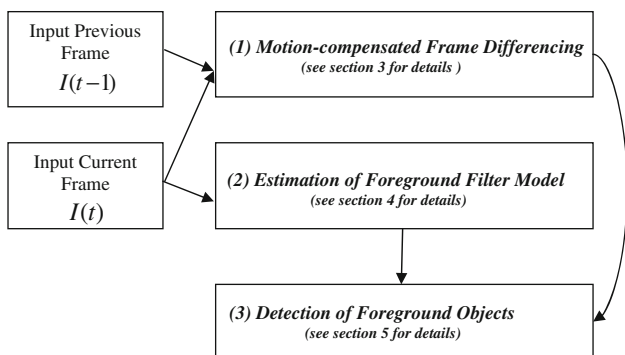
Input Previous Frame
$I(t-1)$

Input Current Frame
$I(t)$

(1) Motion-compensated Frame Differencing
(see section 3 for details )

(2) Estimation of Foreground Filter Model
(see section 4 for details)

(3) Detection of Foreground Objects
(see section 5 for details)